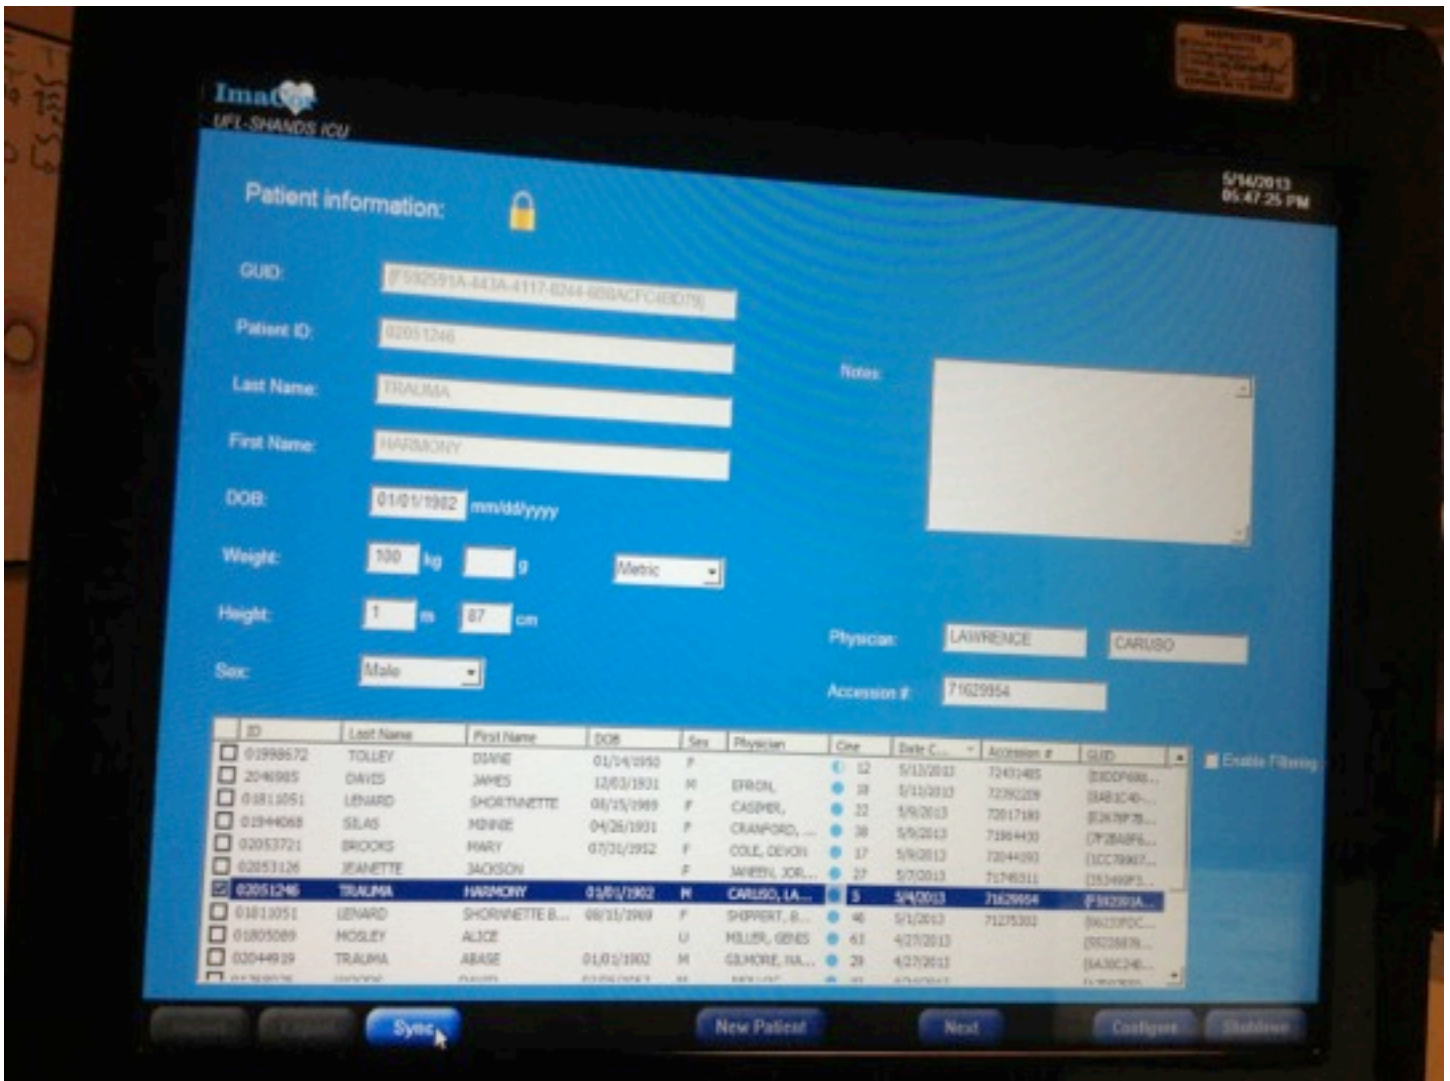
Ima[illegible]
UFL-SHANDS ICU

Patient information:

5/14/2013
05:47:25 PM

GUID: {F592591A-443A-4117-8244-6B8ACFC4BD78}
Patient ID: 02051246
Last Name: TRAUMA
First Name: HARMONY
DOB: 01/01/1902 mm/dd/yyyy
Weight: 100 kg g Metric
Height: 1 m 87 cm
Sex: Male

Notes:

Physician: LAWRENCE CARUSO
Accession #: 71629954

| ID | Last Name | First Name | DOB | Sex | Physician | Cine | Date C... | Accession # | GUID |
|---|---|---|---|---|---|---|---|---|---|
| 01998672 | TOLLEY | DIANE | 01/14/1950 | F | | 12 | 5/13/2013 | 72431485 | {83DDF688... |
| 2046985 | DAVIS | JAMES | 12/03/1931 | M | EFRON, | 18 | 5/11/2013 | 72292209 | {8AB1C40-... |
| 01811051 | LENARD | SHORTNETTE | 08/15/1969 | F | CASHER, | 22 | 5/9/2013 | 72017180 | {E2678F78... |
| 01944068 | SILAS | MINNIE | 04/26/1931 | F | CRAWFORD, ... | 38 | 5/9/2013 | 71964430 | {7F2BA9F6... |
| 02053721 | BROOKS | MARY | 07/31/1952 | F | COLE, DEVON | 17 | 5/9/2013 | 72044093 | {1CC78067... |
| 02053126 | JEANETTE | JACKSON | | F | JANEEN, JOR... | 27 | 5/7/2013 | 71745311 | {35349SF3... |
| 02051246 | TRAUMA | HARMONY | 01/01/1902 | M | CARUSO, LA... | 5 | 5/4/2013 | 71629954 | {F592591A... |
| 01811051 | LENARD | SHORNETTE B... | 08/15/1969 | F | SHEPPERT, B... | 46 | 5/1/2013 | 71275302 | {9623DFDC... |
| 01805089 | MOSLEY | ALICE | | U | MILLER, GENES | 63 | 4/27/2013 | | {5528878... |
| 02044919 | TRAUMA | ABASE | 01/01/1902 | M | GILMORE, NA... | 29 | 4/27/2013 | | {6430C248... |

Enable Filtering

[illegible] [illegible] Sync New Patient Next Configure Shutdown